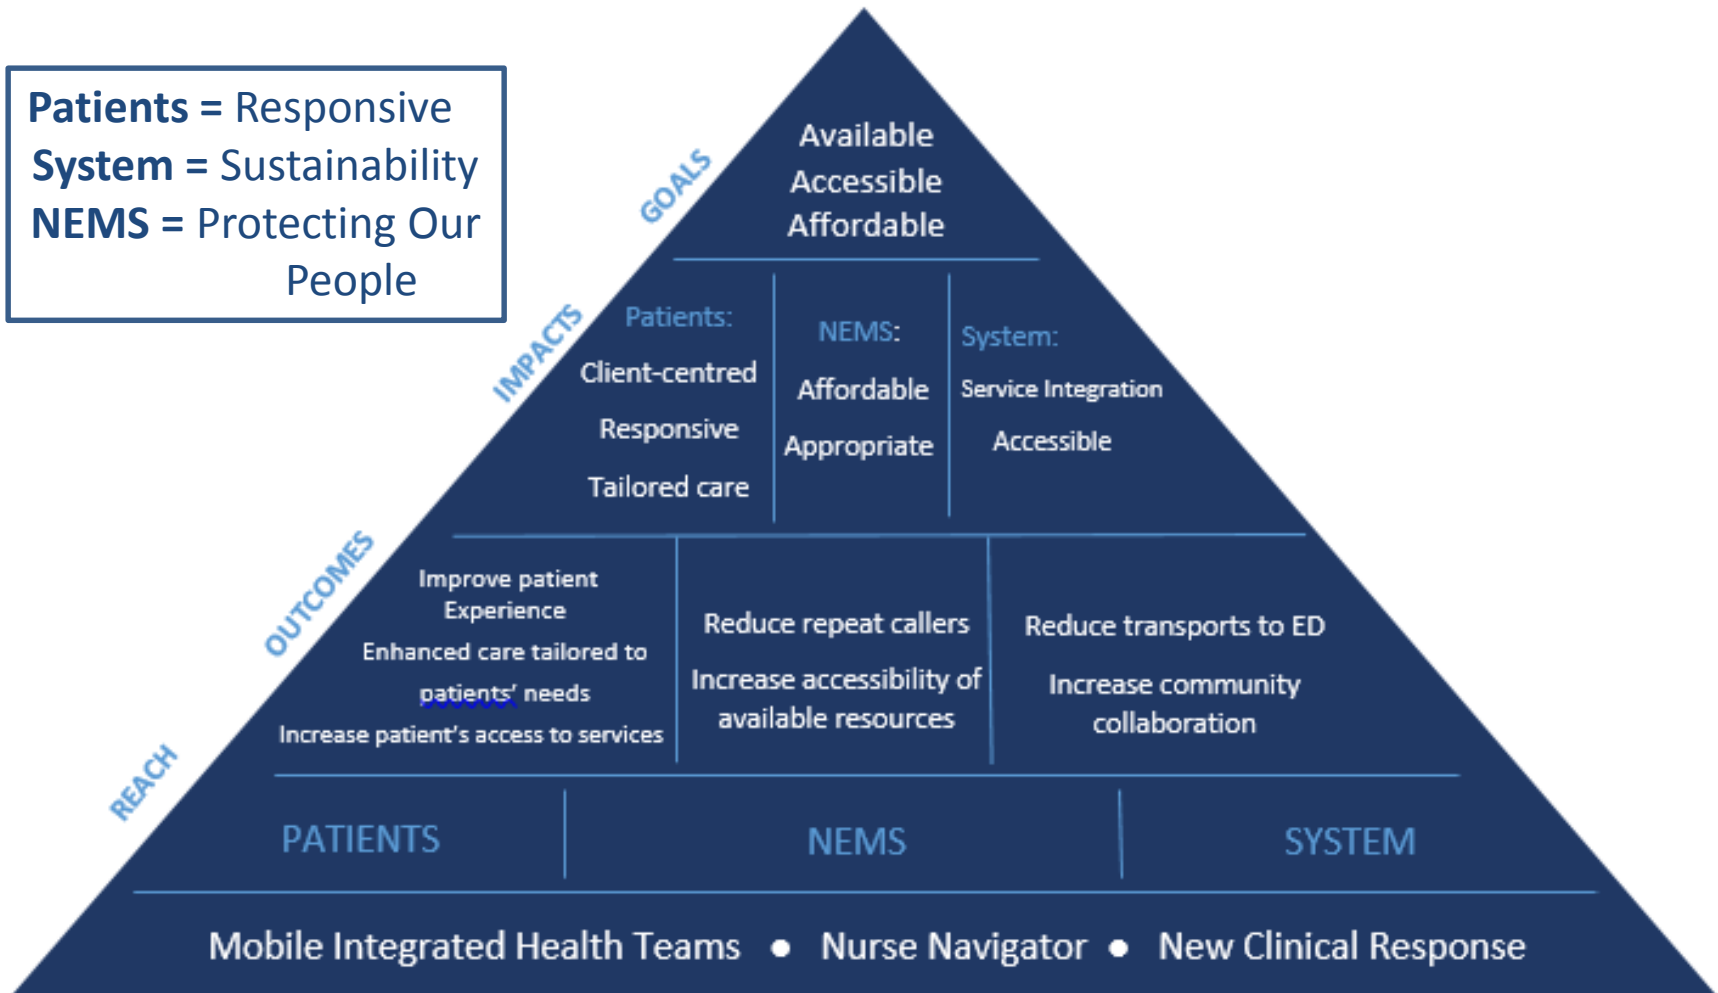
**Patients =** Responsive
**System =** Sustainability
**NEMS =** Protecting Our People

GOALS

Available
Accessible
Affordable

IMPACTS

Patients:
Client-centred
Responsive
Tailored care

NEMS:
Affordable
Appropriate

System:
Service Integration
Accessible

OUTCOMES

Improve patient Experience
Enhanced care tailored to patients' needs
Increase patient's access to services

Reduce repeat callers
Increase accessibility of available resources

Reduce transports to ED
Increase community collaboration

REACH

PATIENTS

NEMS

SYSTEM

Mobile Integrated Health Teams • Nurse Navigator • New Clinical Response